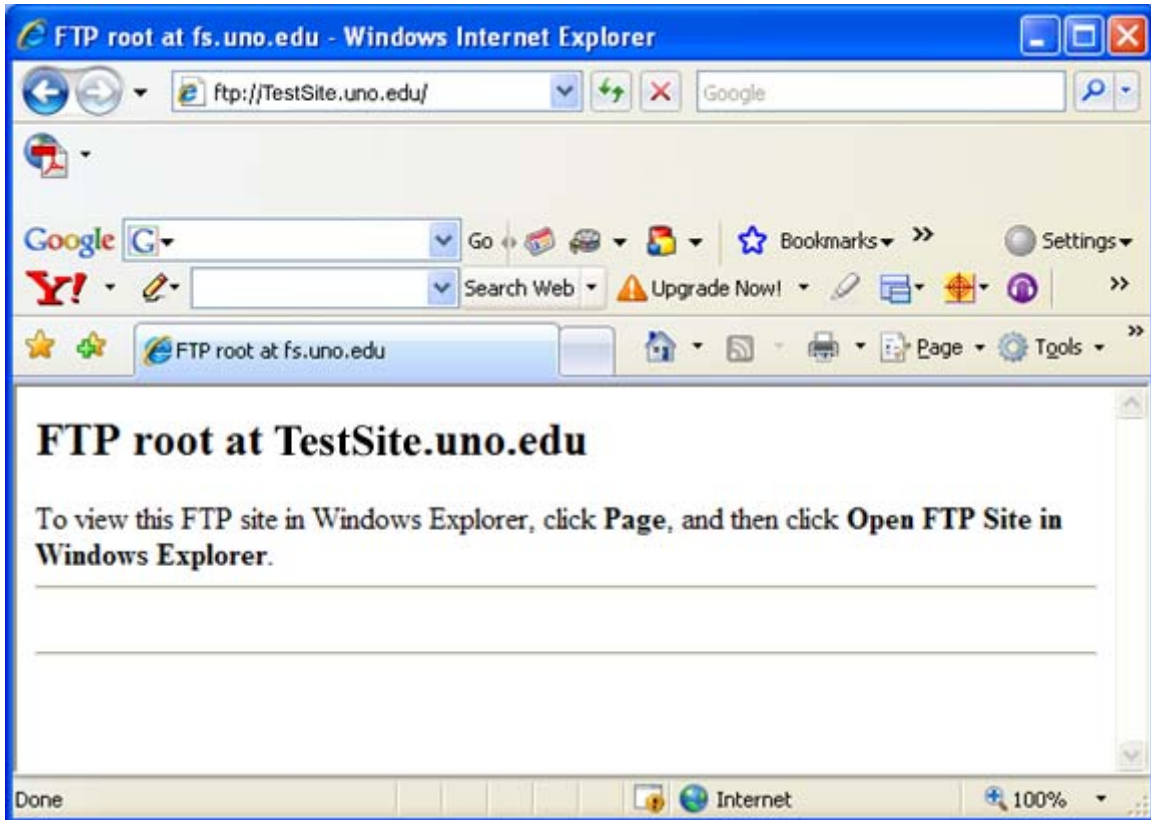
FTP root at fs.uno.edu - Windows Internet Explorer

ftp://TestSite.uno.edu/

Google

Google Go Bookmarks Settings

Search Web Upgrade Now!

FTP root at fs.uno.edu

Page Tools

FTP root at TestSite.uno.edu

To view this FTP site in Windows Explorer, click **Page**, and then click **Open FTP Site in Windows Explorer**.

Done

Internet

100%